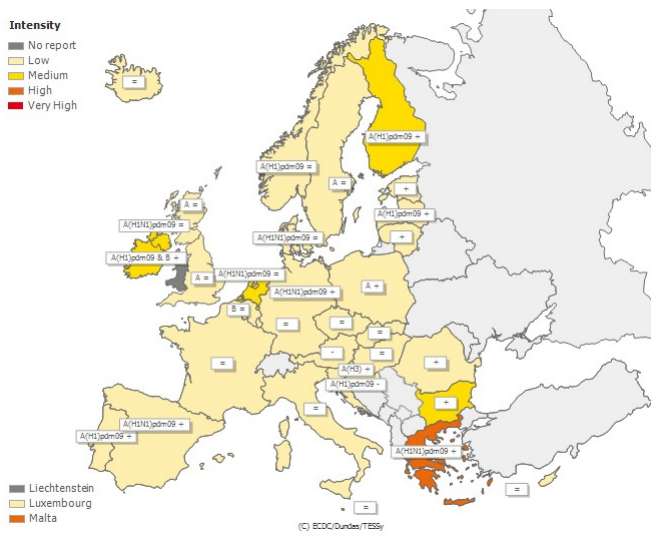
Intensity
No report
Low
Medium
High
Very High

=
A(H1)pdm09 +
A(H1)pdm09 =
A =
A =
+
A(H1)pdm09 +
A(H1N1)pdm09 =
A(H1N1)pdm09 =
+
A(H1)pdm09 & B +
A =
A(H1N1)pdm09 =
A(H1N1)pdm09 +
A +
B =
=
=
=
=
-
=
=
+
A(H3) +
A(H1)pdm09 -
+
=
A(H1N1)pdm09 +
A(H1)pdm09 +
A(H1N1)pdm09 +
=
=

Liechtenstein
Luxembourg
Malta

(C) ECDC/Dundas/TESSy